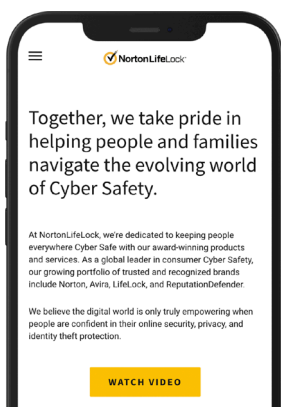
NortonLifeLock

Together, we take pride in helping people and families navigate the evolving world of Cyber Safety.

At NortonLifeLock, we're dedicated to keeping people everywhere Cyber Safe with our award-winning products and services. As a global leader in consumer Cyber Safety, our growing portfolio of trusted and recognized brands include Norton, Avira, LifeLock, and ReputationDefender.

We believe the digital world is only truly empowering when people are confident in their online security, privacy, and identity theft protection.

WATCH VIDEO